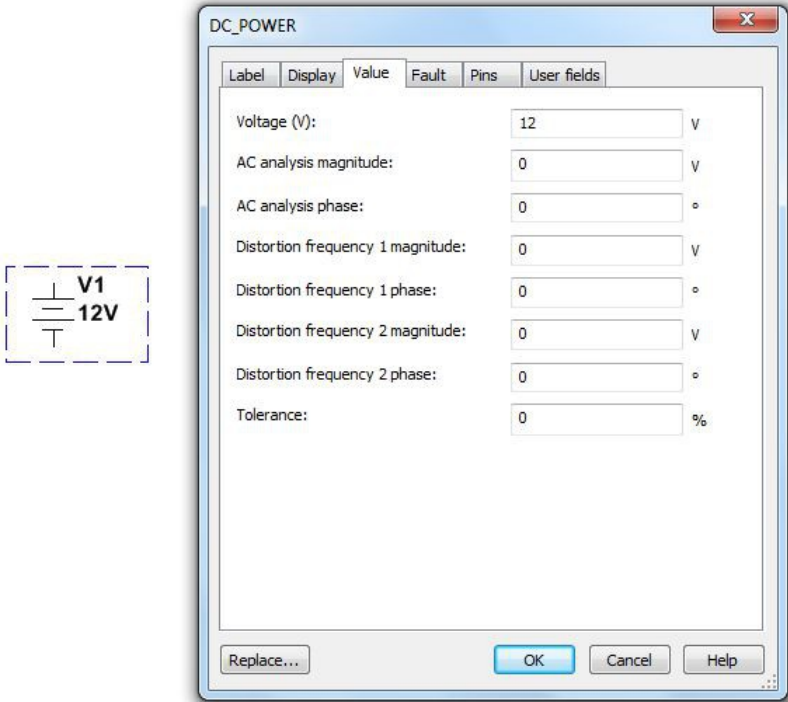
V1
12V

DC_POWER

Label | Display | Value | Fault | Pins | User fields

| | | |
|---|---|---|
| Voltage (V): | 12 | V |
| AC analysis magnitude: | 0 | V |
| AC analysis phase: | 0 | ° |
| Distortion frequency 1 magnitude: | 0 | V |
| Distortion frequency 1 phase: | 0 | ° |
| Distortion frequency 2 magnitude: | 0 | V |
| Distortion frequency 2 phase: | 0 | ° |
| Tolerance: | 0 | % |

Replace... | OK | Cancel | Help